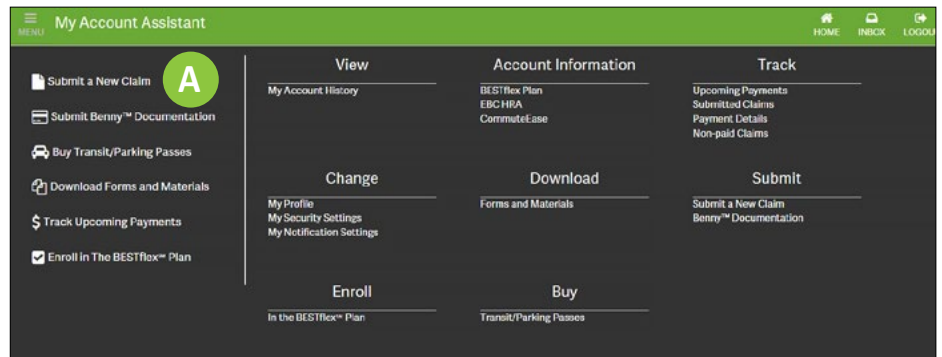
MENU My Account Assistant

HOME INBOX LOGOU

Submit a New Claim

A

Submit Benny™ Documentation

Buy Transit/Parking Passes

Download Forms and Materials

$ Track Upcoming Payments

Enroll in The BESTflex℠ Plan

View
My Account History

Account Information
BESTflex Plan
EBC HRA
CommuteEase

Track
Upcoming Payments
Submitted Claims
Payment Details
Non-paid Claims

Change
My Profile
My Security Settings
My Notification Settings

Download
Forms and Materials

Submit
Submit a New Claim
Benny™ Documentation

Enroll
In the BESTflex℠ Plan

Buy
Transit/Parking Passes